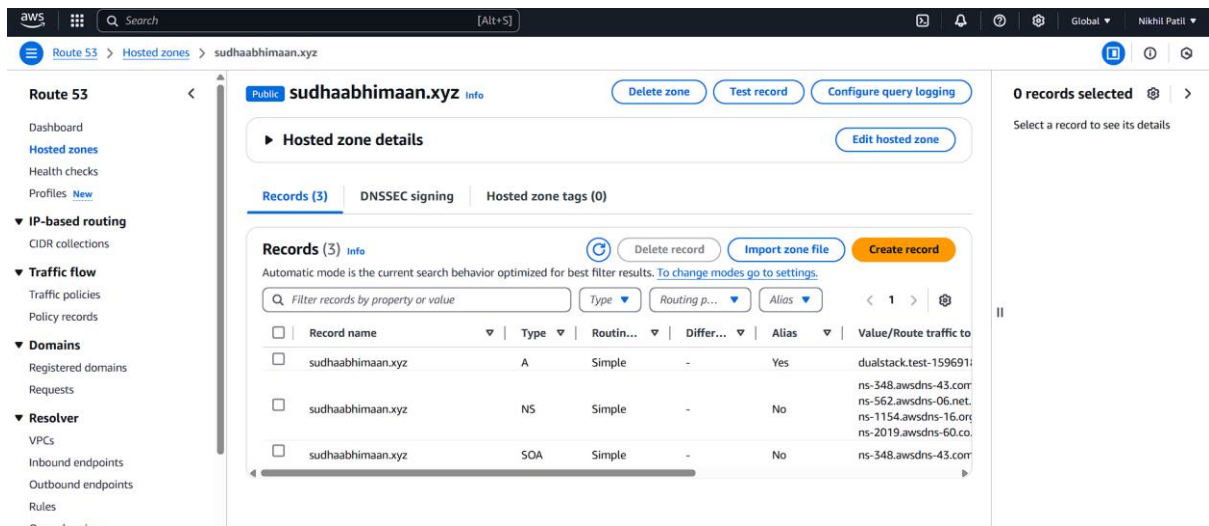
aws Search [Alt+S] Global ▼ Nikhil Patil ▼

Route 53 > Hosted zones > sudhaabhimaan.xyz

Route 53

Dashboard
Hosted zones
Health checks
Profiles New

▼ IP-based routing
CIDR collections

▼ Traffic flow
Traffic policies
Policy records

▼ Domains
Registered domains
Requests

▼ Resolver
VPCs
Inbound endpoints
Outbound endpoints
Rules

Public sudhaabhimaan.xyz Info

Delete zone Test record Configure query logging

▶ Hosted zone details

Edit hosted zone

Records (3) DNSSEC signing Hosted zone tags (0)

Records (3) Info

Delete record Import zone file Create record

Automatic mode is the current search behavior optimized for best filter results. To change modes go to settings.

Filter records by property or value

Type ▼ Routing p... ▼ Alias ▼ < 1 >

| Record name | Type | Routin... | Differ... | Alias | Value/Route traffic to |
|---|---|---|---|---|---|
| sudhaabhimaan.xyz | A | Simple | - | Yes | dualstack.test-159691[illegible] |
| sudhaabhimaan.xyz | NS | Simple | - | No | ns-348.awsdns-43.com ns-562.awsdns-06.net. ns-1154.awsdns-16.org ns-2019.awsdns-60.co. |
| sudhaabhimaan.xyz | SOA | Simple | - | No | ns-348.awsdns-43.com |

0 records selected

Select a record to see its details